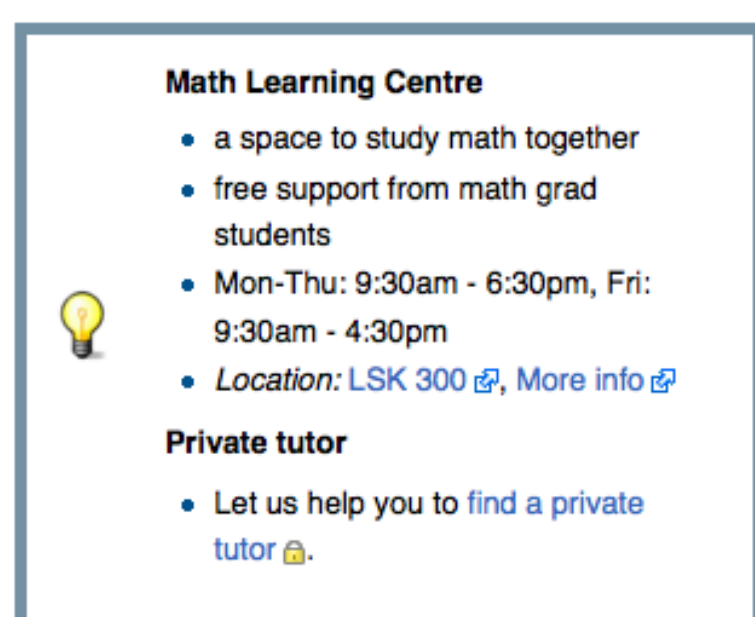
Math Learning Centre

- a space to study math together
- free support from math grad students
- Mon-Thu: 9:30am - 6:30pm, Fri: 9:30am - 4:30pm
- *Location:* LSK 300, More info

Private tutor

- Let us help you to find a private tutor.